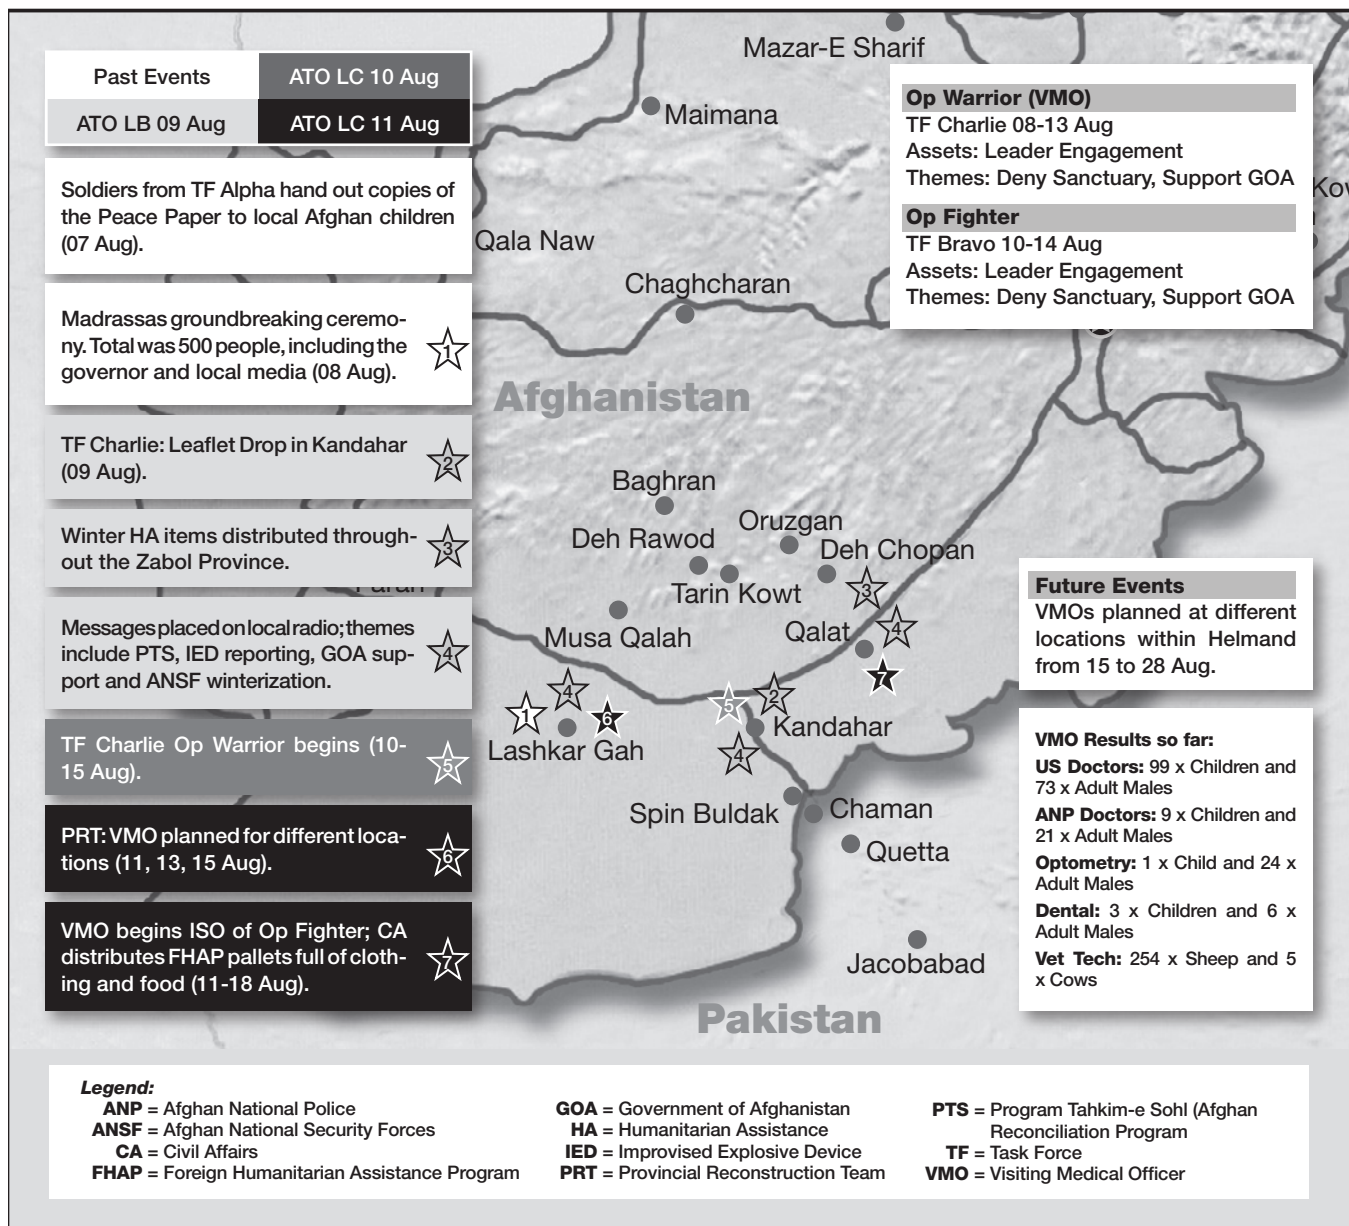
| Past Events | ATO LC 10 Aug |
|---|---|
| ATO LB 09 Aug | ATO LC 11 Aug |

Soldiers from TF Alpha hand out copies of the Peace Paper to local Afghan children (07 Aug).

Madrassas groundbreaking ceremony. Total was 500 people, including the governor and local media (08 Aug). 1

TF Charlie: Leaflet Drop in Kandahar (09 Aug). 2

Winter HA items distributed throughout the Zabol Province. 3

Messages placed on local radio; themes include PTS, IED reporting, GOA support and ANSF winterization. 4

TF Charlie Op Warrior begins (10-15 Aug). 5

PRT: VMO planned for different locations (11, 13, 15 Aug). 6

VMO begins ISO of Op Fighter; CA distributes FHAP pallets full of clothing and food (11-18 Aug). 7

Mazar-E Sharif
Maimana
Qala Naw
Chaghcharan
Afghanistan
Baghran
Deh Rawod
Oruzgan
Deh Chopan
Tarin Kowt
Farah
Musa Qalah
Qalat
Lashkar Gah
Kandahar
Spin Buldak
Chaman
Quetta
Jacobabad
Pakistan
Kow
1 4 6 5 2 4 3 4 7

Op Warrior (VMO)
TF Charlie 08-13 Aug
Assets: Leader Engagement
Themes: Deny Sanctuary, Support GOA

Op Fighter
TF Bravo 10-14 Aug
Assets: Leader Engagement
Themes: Deny Sanctuary, Support GOA

Future Events
VMOs planned at different locations within Helmand from 15 to 28 Aug.

VMO Results so far:
US Doctors: 99 x Children and 73 x Adult Males
ANP Doctors: 9 x Children and 21 x Adult Males
Optometry: 1 x Child and 24 x Adult Males
Dental: 3 x Children and 6 x Adult Males
Vet Tech: 254 x Sheep and 5 x Cows

Legend:
ANP = Afghan National Police
ANSF = Afghan National Security Forces
CA = Civil Affairs
FHAP = Foreign Humanitarian Assistance Program
GOA = Government of Afghanistan
HA = Humanitarian Assistance
IED = Improvised Explosive Device
PRT = Provincial Reconstruction Team
PTS = Program Tahkim-e Sohl (Afghan Reconciliation Program
TF = Task Force
VMO = Visiting Medical Officer